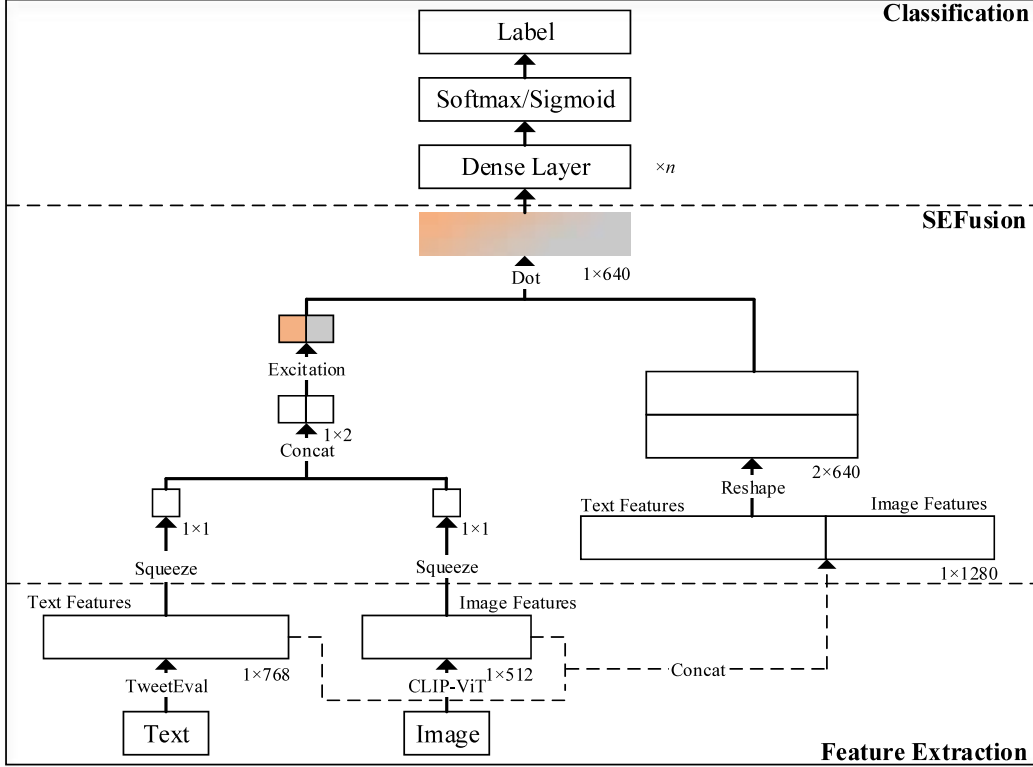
Classification

Label

Softmax/Sigmoid

Dense Layer

$\times n$

SEFusion

Dot

$1\times640$

Excitation

$1\times2$

Concat

$2\times640$

Reshape

Text Features

Image Features

$1\times1$

$1\times1$

Squeeze

Squeeze

$1\times1280$

Text Features

Image Features

$1\times768$

TweetEval

CLIP-ViT

$1\times512$

Concat

Text

Image

Feature Extraction